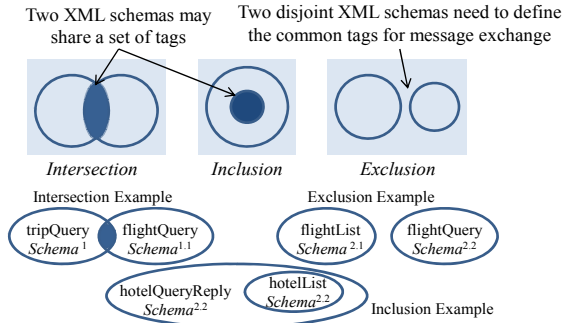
Two XML schemas may share a set of tags

Two disjoint XML schemas need to define the common tags for message exchange

Intersection

Inclusion

Exclusion

Intersection Example

tripQuery
$Schema^{1}$

flightQuery
$Schema^{1.1}$

Exclusion Example

flightList
$Schema^{2.1}$

flightQuery
$Schema^{2.2}$

hotelQueryReply
$Schema^{2.2}$

hotelList
$Schema^{2.2}$

Inclusion Example